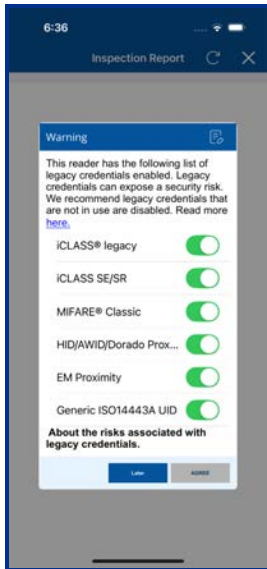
6:36

Inspection Report

Warning

This reader has the following list of legacy credentials enabled. Legacy credentials can expose a security risk. We recommend legacy credentials that are not in use are disabled. Read more here.

iCLASS® legacy

iCLASS SE/SR

MIFARE® Classic

HID/AWID/Dorado Prox...

EM Proximity

Generic ISO14443A UID

About the risks associated with legacy credentials.

Later

AGREE